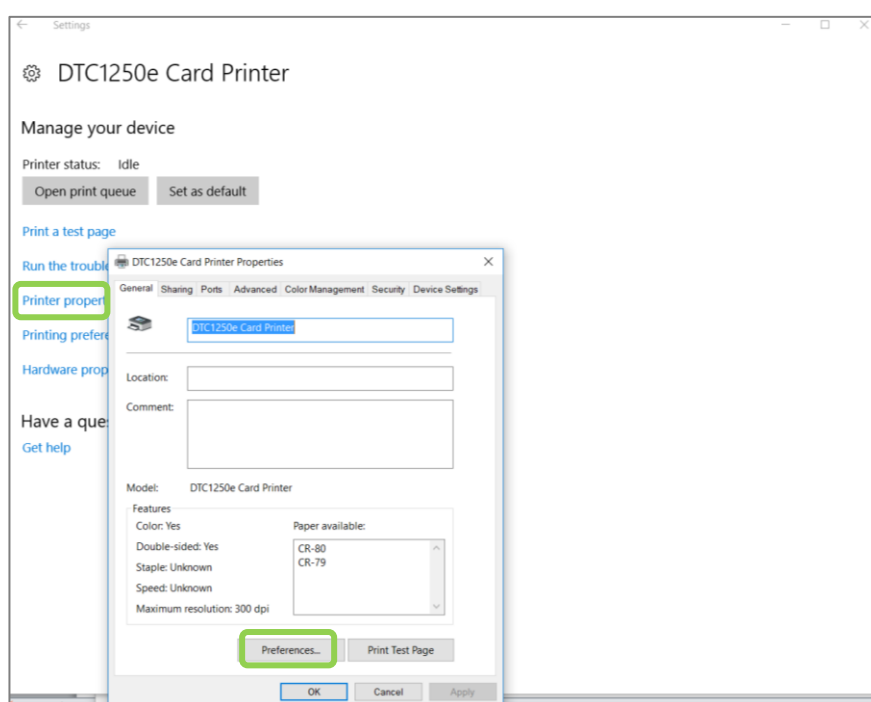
Settings

DTC1250e Card Printer

Manage your device

Printer status: Idle

Open print queue

Set as default

Print a test page

Run the trouble

Printer propert

Printing prefere

Hardware prop

Have a que

Get help

DTC1250e Card Printer Properties

General | Sharing | Ports | Advanced | Color Management | Security | Device Settings

DTC1250e Card Printer

Location:

Comment:

Model: DTC1250e Card Printer

Features

Color: Yes

Double-sided: Yes

Staple: Unknown

Speed: Unknown

Maximum resolution: 300 dpi

Paper available:

CR-80
CR-79

Preferences...

Print Test Page

OK

Cancel

Apply